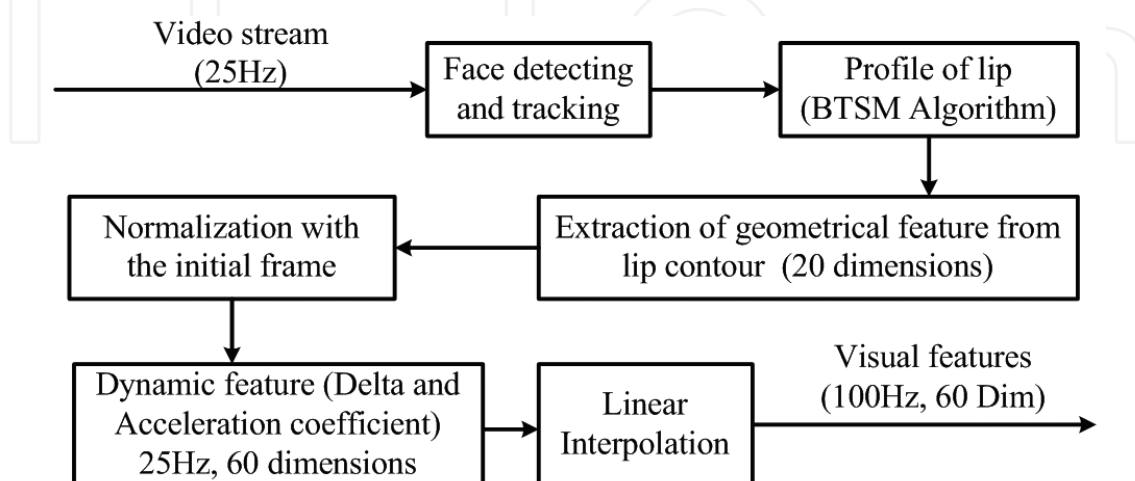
Video stream (25Hz)

Face detecting and tracking

Profile of lip (BTSM Algorithm)

Normalization with the initial frame

Extraction of geometrical feature from lip contour (20 dimensions)

Dynamic feature (Delta and Acceleration coefficient) 25Hz, 60 dimensions

Linear Interpolation

Visual features (100Hz, 60 Dim)